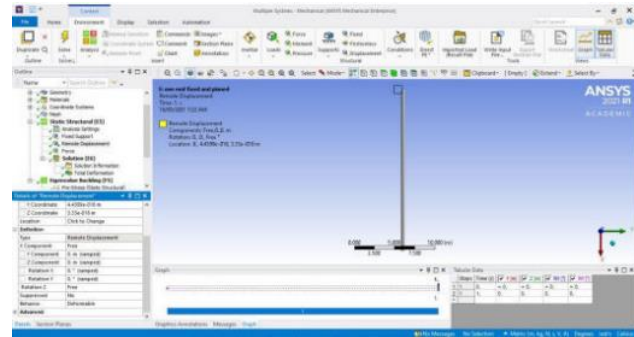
Multiple Systems - Mechanical [ANSYS Mechanical Enterprise]

File Home Environment Display Selection Automation

Outline

Project
Model
Geometry
Materials
Coordinate Systems
Mesh
Static Structural (B5)
Analysis Settings
Fixed Support
Remote Displacement
Force
Solution (B6)
Solution Information
Total Deformation
Eigenvalue Buckling (B5)
Pre-Stress (Static Structural)

Details of "Remote Displacement"

| | |
|---|---|
| Y Coordinate | 4.4509e-018 m |
| Z Coordinate | 3.33e-018 m |
| Location | Click to Change |
| Definition | |
| Type | Remote Displacement |
| X Component | Free |
| Y Component | 0. m (ramped) |
| Z Component | 0. m (ramped) |
| Rotation X | 0. ° (ramped) |
| Rotation Y | 0. ° (ramped) |
| Rotation Z | Free |
| Suppressed | No |
| Behavior | Deformable |
| Advanced | |

B: one end fixed and pinned
Remote Displacement
Time: 1. s
Remote Displacement
Components: Free,0.,0. m
Rotation: 0., 0., Free °
Location: 0., 4.4509e-018, 3.33e-018 m

ANSYS
2021 R1
ACADEMIC

0.000 5.000 10.000 (m)
2.500 7.500

Graph

Tabular Data

Details Section Planes

Graphics Annotations Messages Graph

No Messages No Selection Metric (m, kg, N, s, V, A) Degrees rad/s Celsius